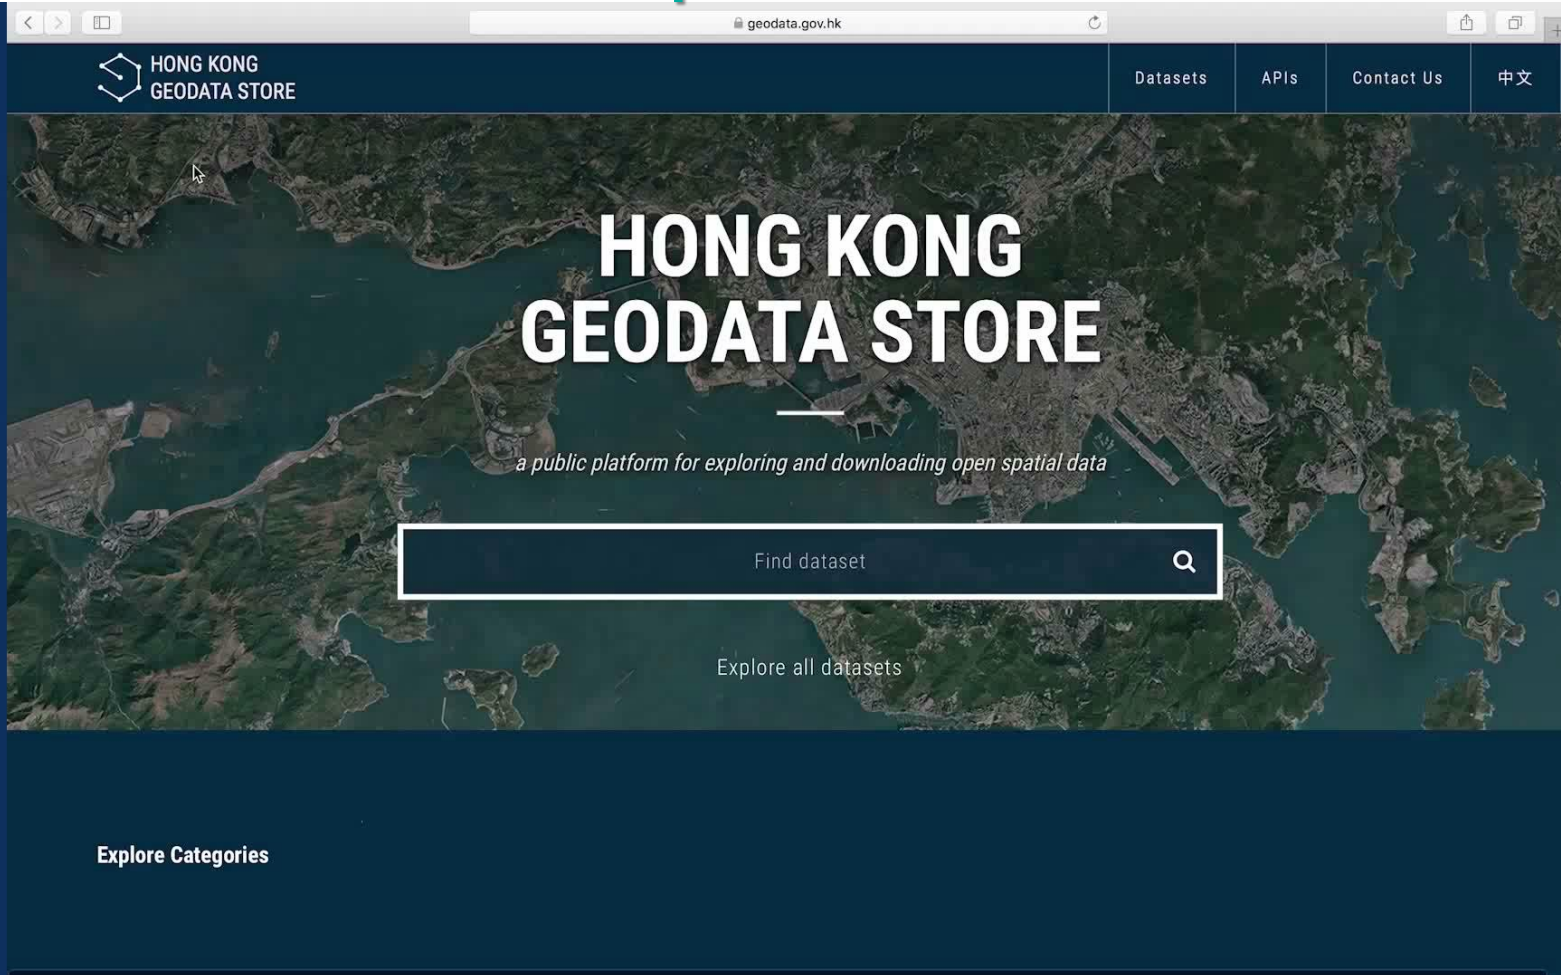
geodata.gov.hk

HONG KONG
GEODATA STORE

Datasets APIs Contact Us 中文

HONG KONG
GEODATA STORE

a public platform for exploring and downloading open spatial data

Find dataset

Explore all datasets

Explore Categories